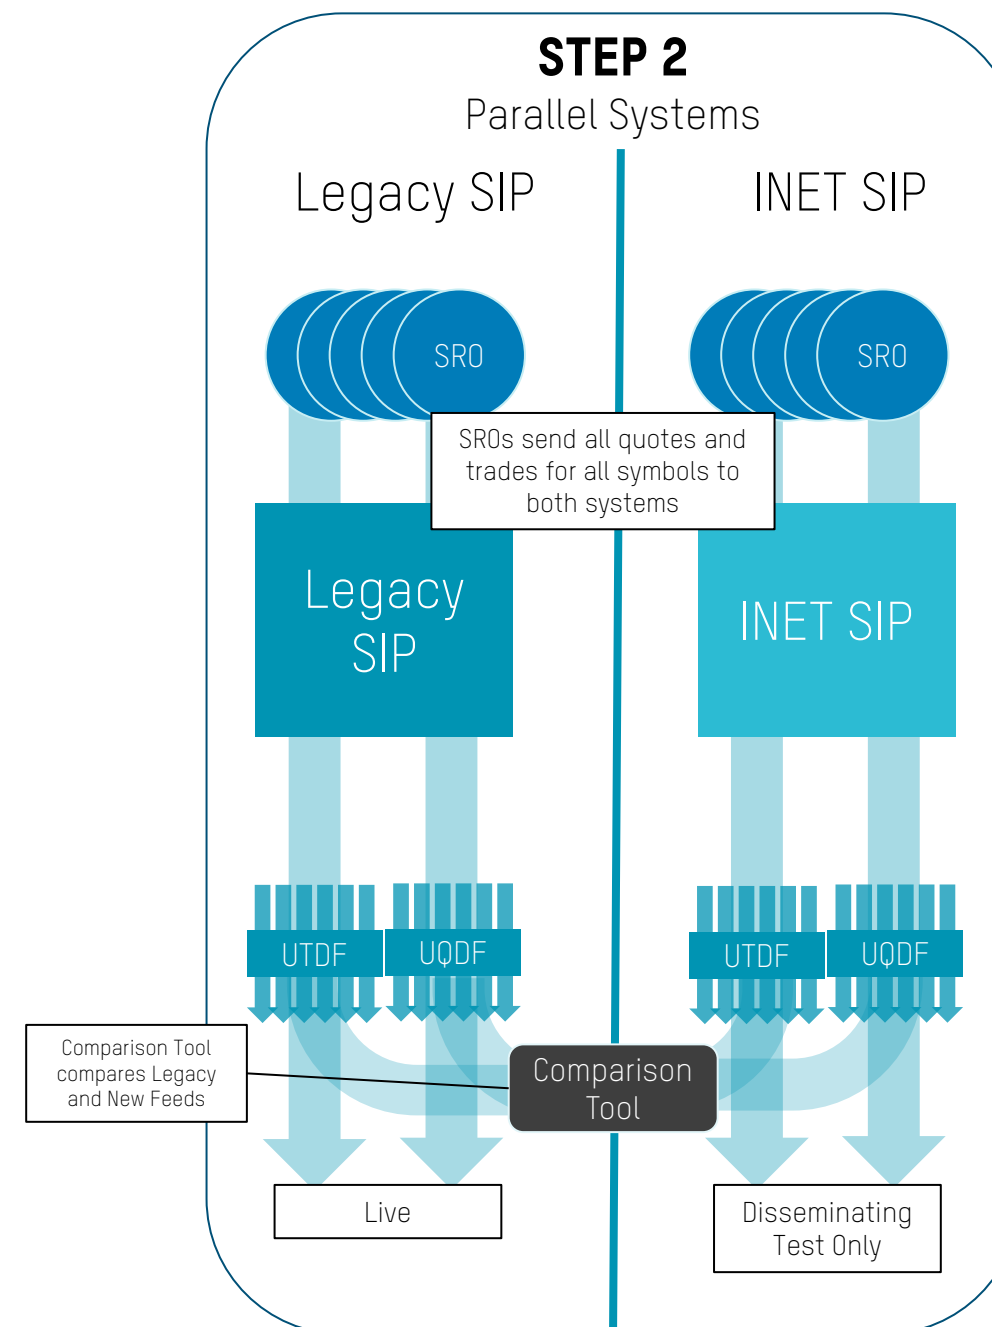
STEP 2
Parallel Systems

Legacy SIP

INET SIP

SRO

SRO

SROs send all quotes and trades for all symbols to both systems

Legacy SIP

INET SIP

UTDF

UQDF

UTDF

UQDF

Comparison Tool compares Legacy and New Feeds

Comparison Tool

Live

Disseminating Test Only